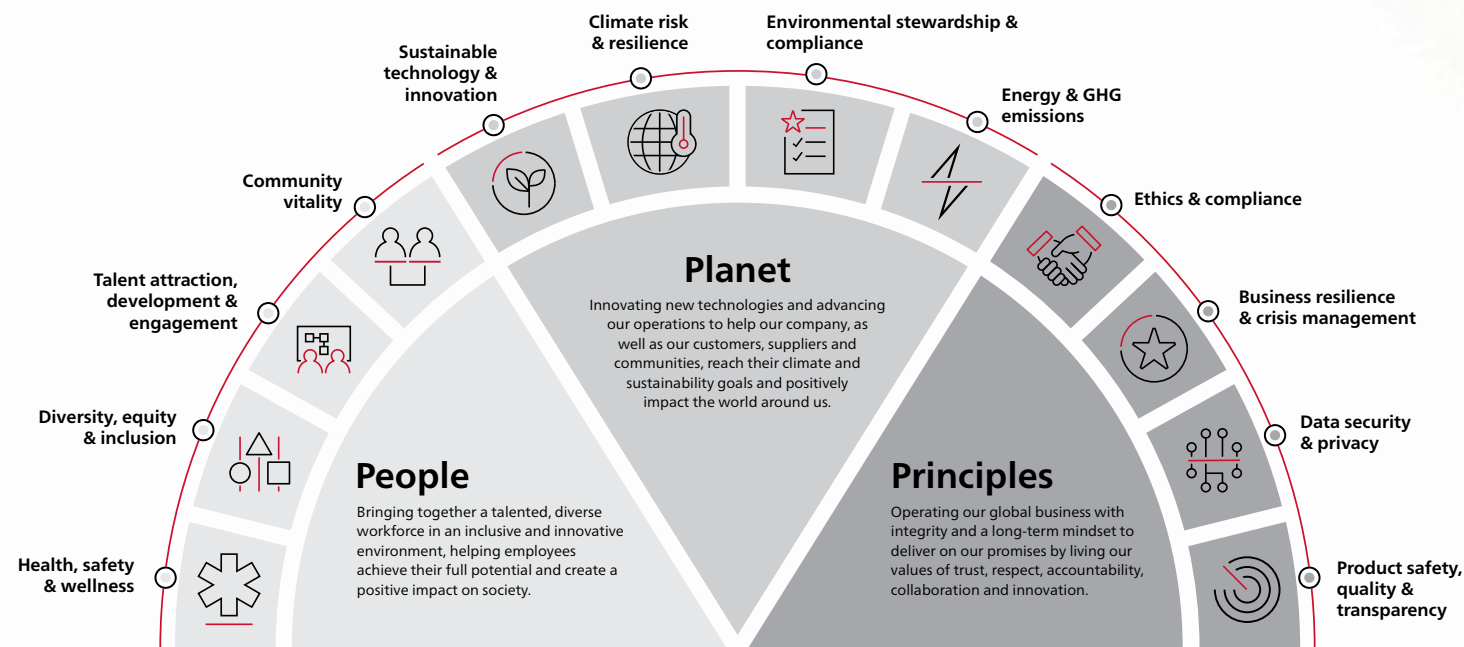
Health, safety & wellness

Diversity, equity & inclusion

Talent attraction, development & engagement

Community vitality

Sustainable technology & innovation

Climate risk & resilience

Environmental stewardship & compliance

Energy & GHG emissions

Ethics & compliance

Business resilience & crisis management

Data security & privacy

Product safety, quality & transparency

Planet

Innovating new technologies and advancing our operations to help our company, as well as our customers, suppliers and communities, reach their climate and sustainability goals and positively impact the world around us.

People

Bringing together a talented, diverse workforce in an inclusive and innovative environment, helping employees achieve their full potential and create a positive impact on society.

Principles

Operating our global business with integrity and a long-term mindset to deliver on our promises by living our values of trust, respect, accountability, collaboration and innovation.